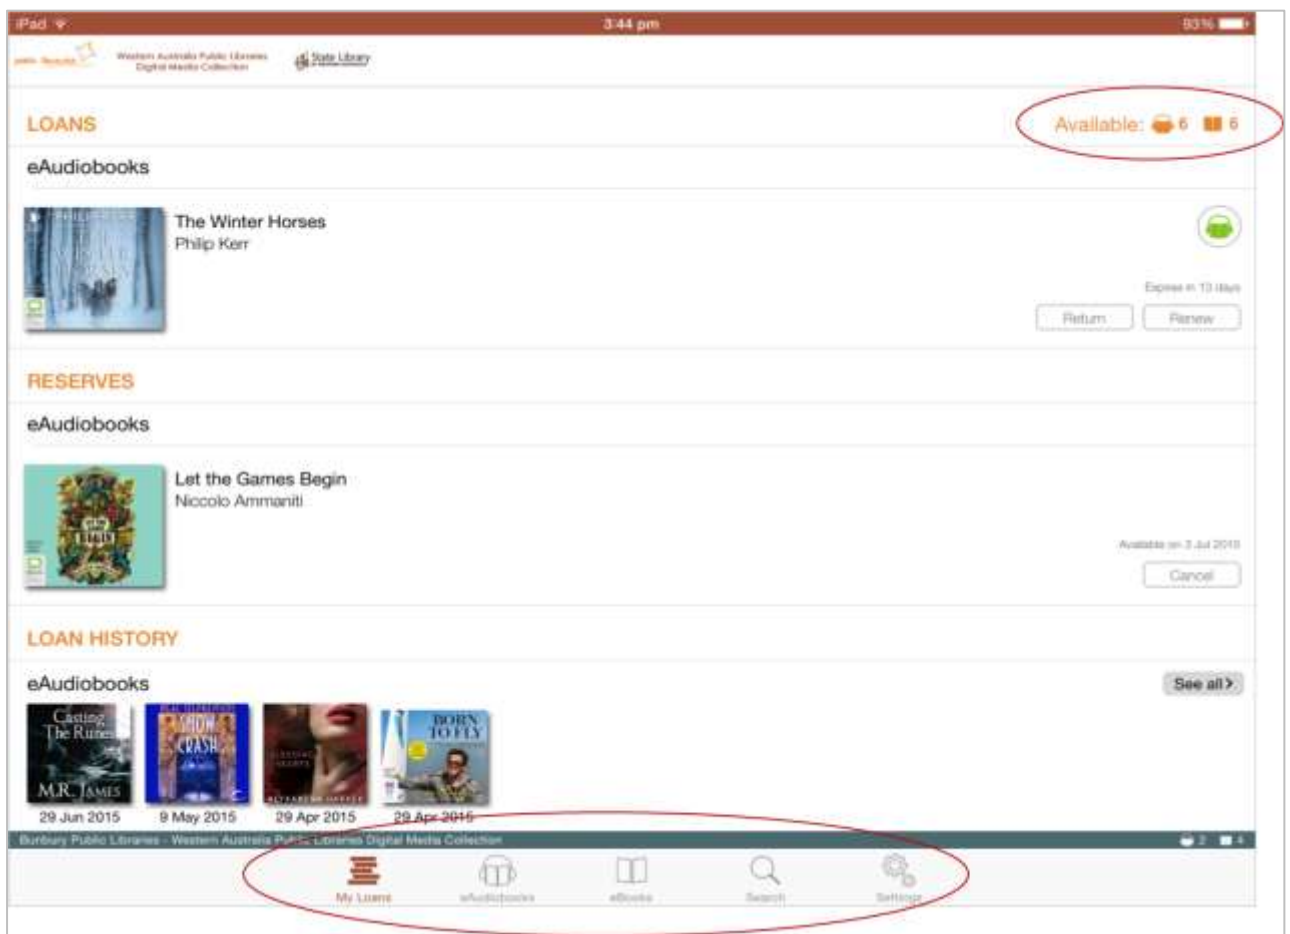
iPad 3:44 pm 93%

Western Australia Public Libraries Digital Media Collection State Library

LOANS Available: 6 6

eAudiobooks

The Winter Horses
Philip Kerr

Expires in 13 days

Return Renew

RESERVES

eAudiobooks

Let the Games Begin
Niccolo Ammaniti

Available on 3 Jul 2015

Cancel

LOAN HISTORY

eAudiobooks See all >

Casting The Runes M.R. James
29 Jun 2015

Snow Crash
9 May 2015

29 Apr 2015

Born to Fly
29 Apr 2015

Bunbury Public Libraries - Western Australia Public Libraries Digital Media Collection 2 4

My Loans eAudiobooks eBooks Search Settings